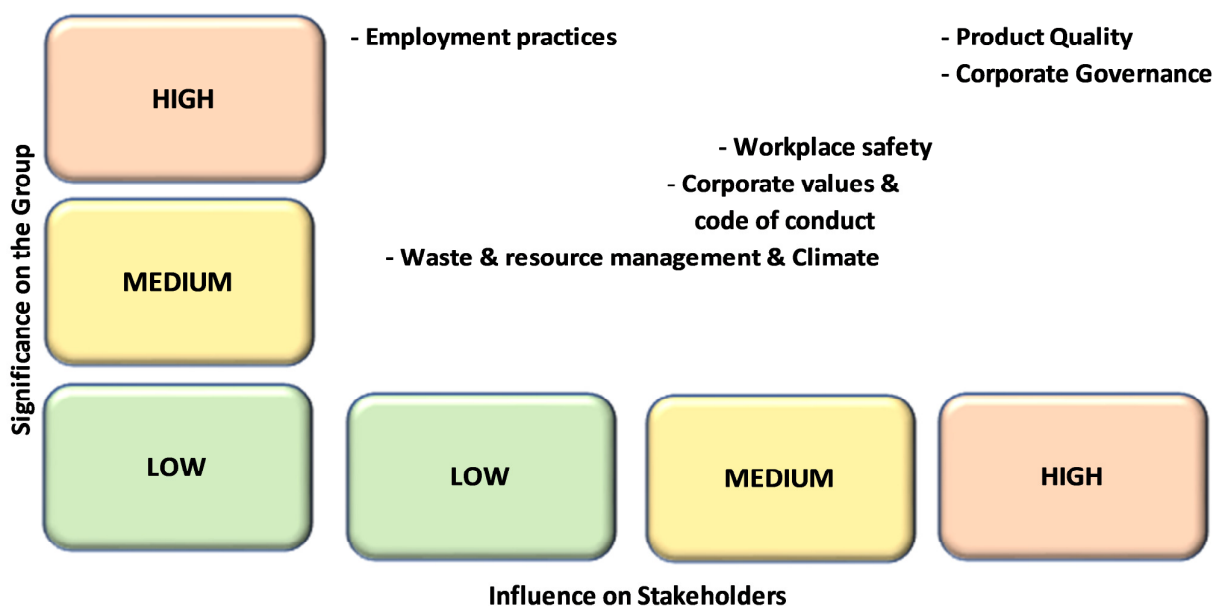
HIGH

- Employment practices

- Product Quality
- Corporate Governance

- Workplace safety

- Corporate values & code of conduct

MEDIUM

- Waste & resource management & Climate

Significance on the Group

LOW

LOW

MEDIUM

HIGH

Influence on Stakeholders